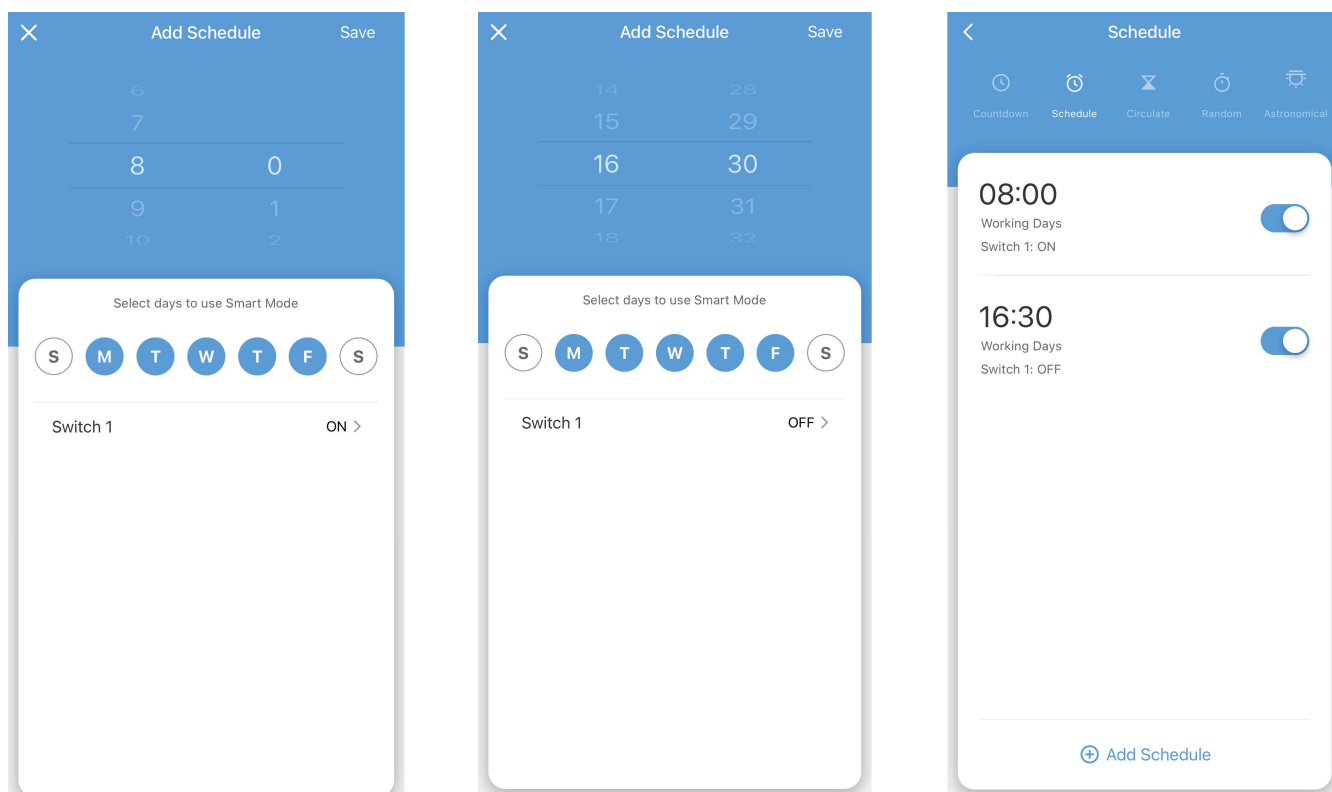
Add Schedule
Save

6
7
8 0
9 1
10 2

Select days to use Smart Mode

S M T W T F S

Switch 1
ON >

Add Schedule
Save

14 28
15 29
16 30
17 31
18 32

Select days to use Smart Mode

S M T W T F S

Switch 1
OFF >

Schedule

Countdown
Schedule
Circulate
Random
Astronomical

08:00
Working Days
Switch 1: ON

16:30
Working Days
Switch 1: OFF

Add Schedule